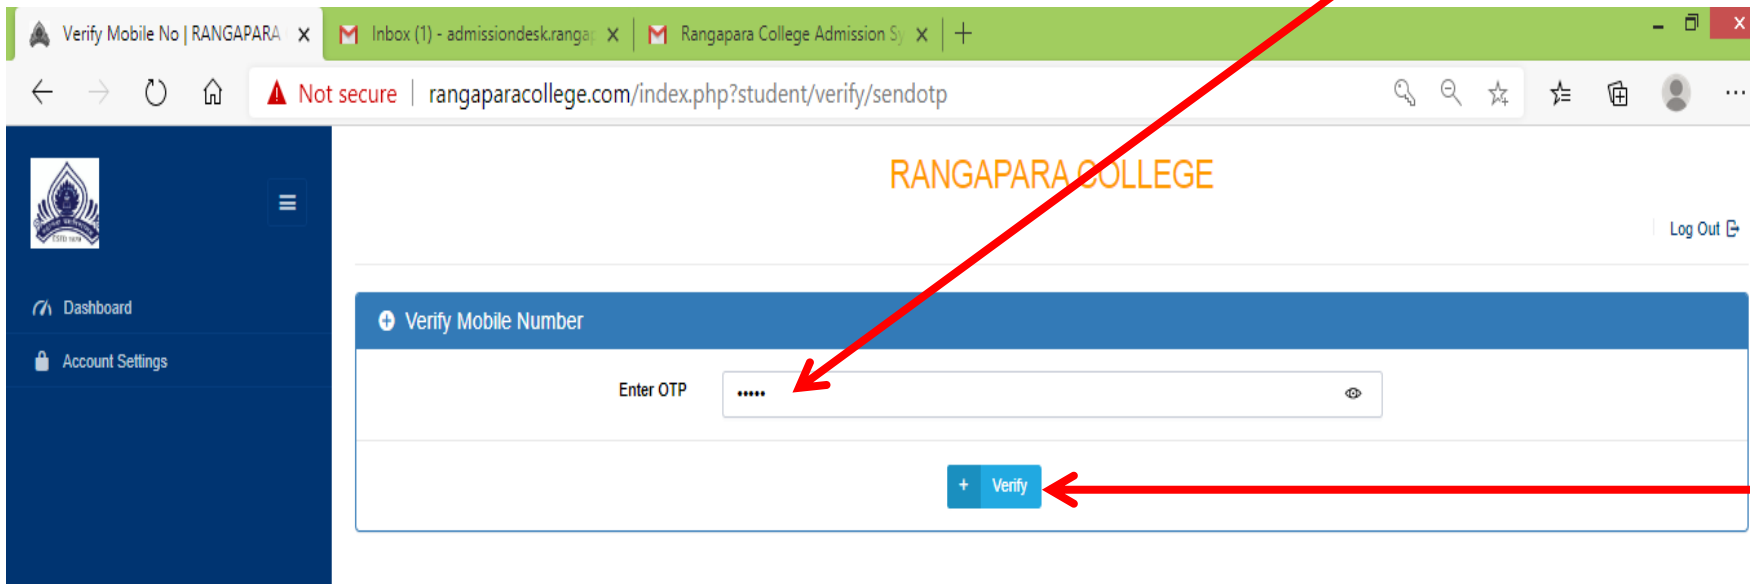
Verify Mobile No | RANGAPARA
Inbox (1) - admissiondesk.ranga
Rangapara College Admission Sy

Not secure rangaparacollege.com/index.php?student/verify/sendotp

Dashboard
Account Settings

RANGAPARA COLLEGE

Log Out

Verify Mobile Number

Enter OTP •••••

+ Verify